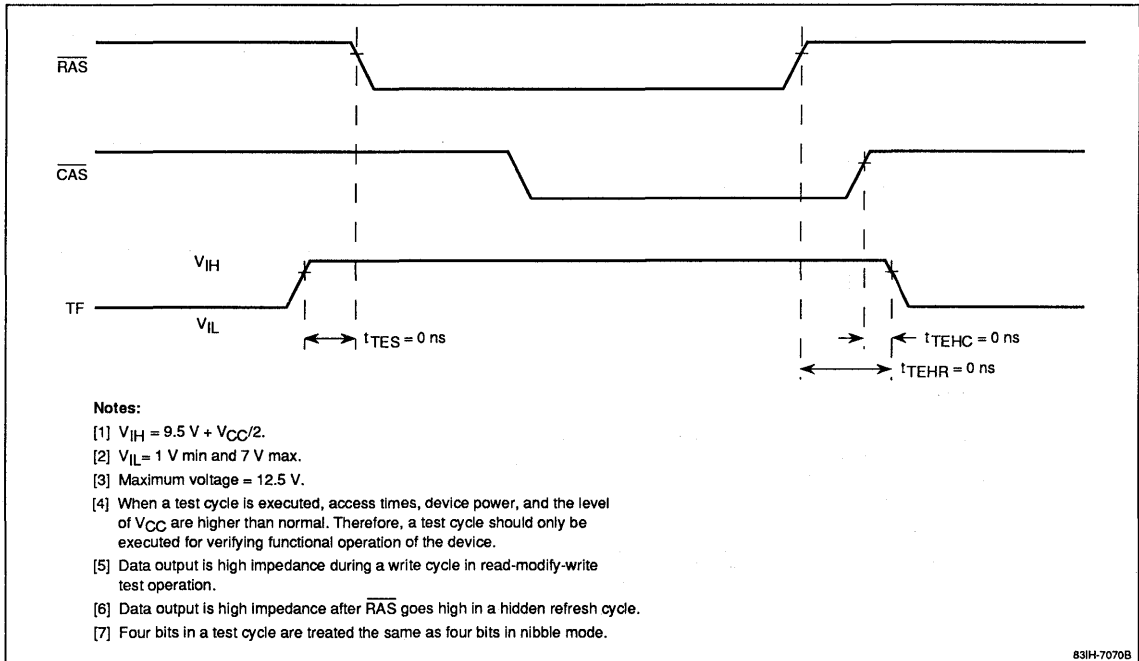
$\overline{RAS}$

$\overline{CAS}$

$V_{IH}$

TF

$V_{IL}$

$t_{TES} = 0$ ns

$t_{TEHC} = 0$ ns

$t_{TEHR} = 0$ ns

Notes:

[1] $V_{IH} = 9.5$ V + $V_{CC}/2$.

[2] $V_{IL} = 1$ V min and 7 V max.

[3] Maximum voltage = 12.5 V.

[4] When a test cycle is executed, access times, device power, and the level of $V_{CC}$ are higher than normal. Therefore, a test cycle should only be executed for verifying functional operation of the device.

[5] Data output is high impedance during a write cycle in read-modify-write test operation.

[6] Data output is high impedance after $\overline{RAS}$ goes high in a hidden refresh cycle.

[7] Four bits in a test cycle are treated the same as four bits in nibble mode.

83IH-7070B